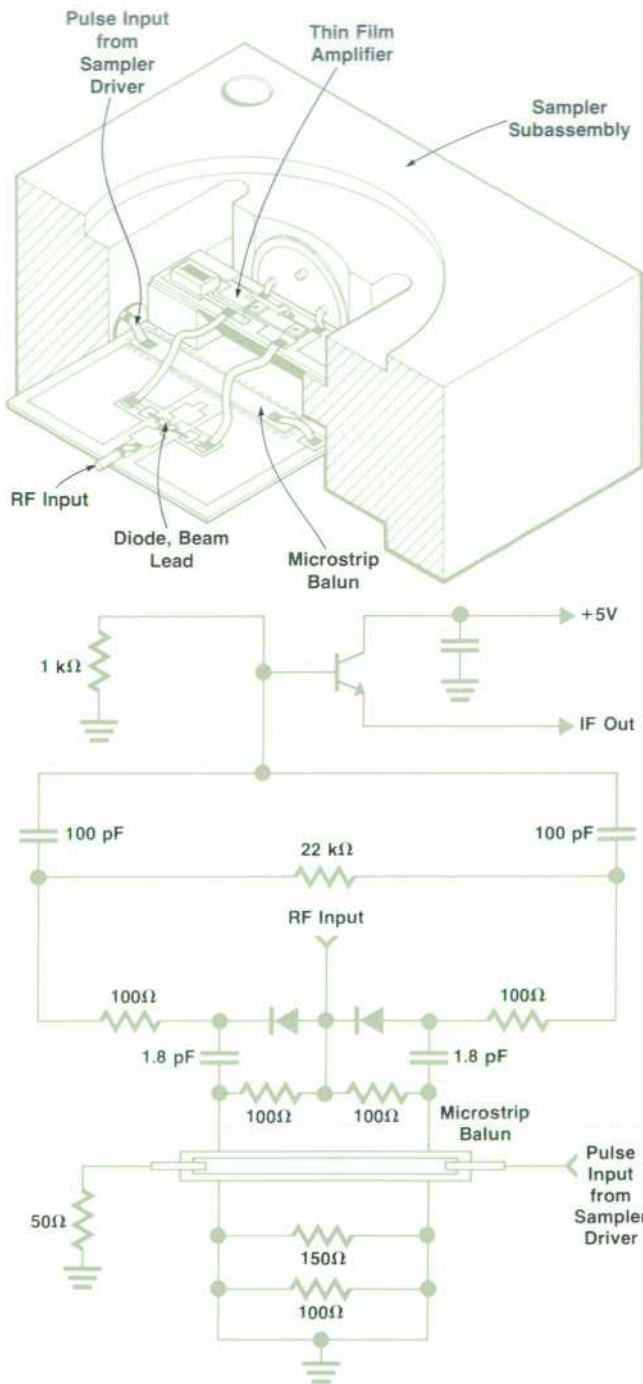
Pulse Input from Sampler Driver

Thin Film Amplifier

Sampler Subassembly

RF Input

Diode, Beam Lead

Microstrip Balun

+5V

1 kΩ

IF Out

100 pF

100 pF

22 kΩ

RF Input

100Ω

100Ω

1.8 pF

1.8 pF

100Ω

100Ω

Microstrip Balun

Pulse Input from Sampler Driver

50Ω

150Ω

100Ω